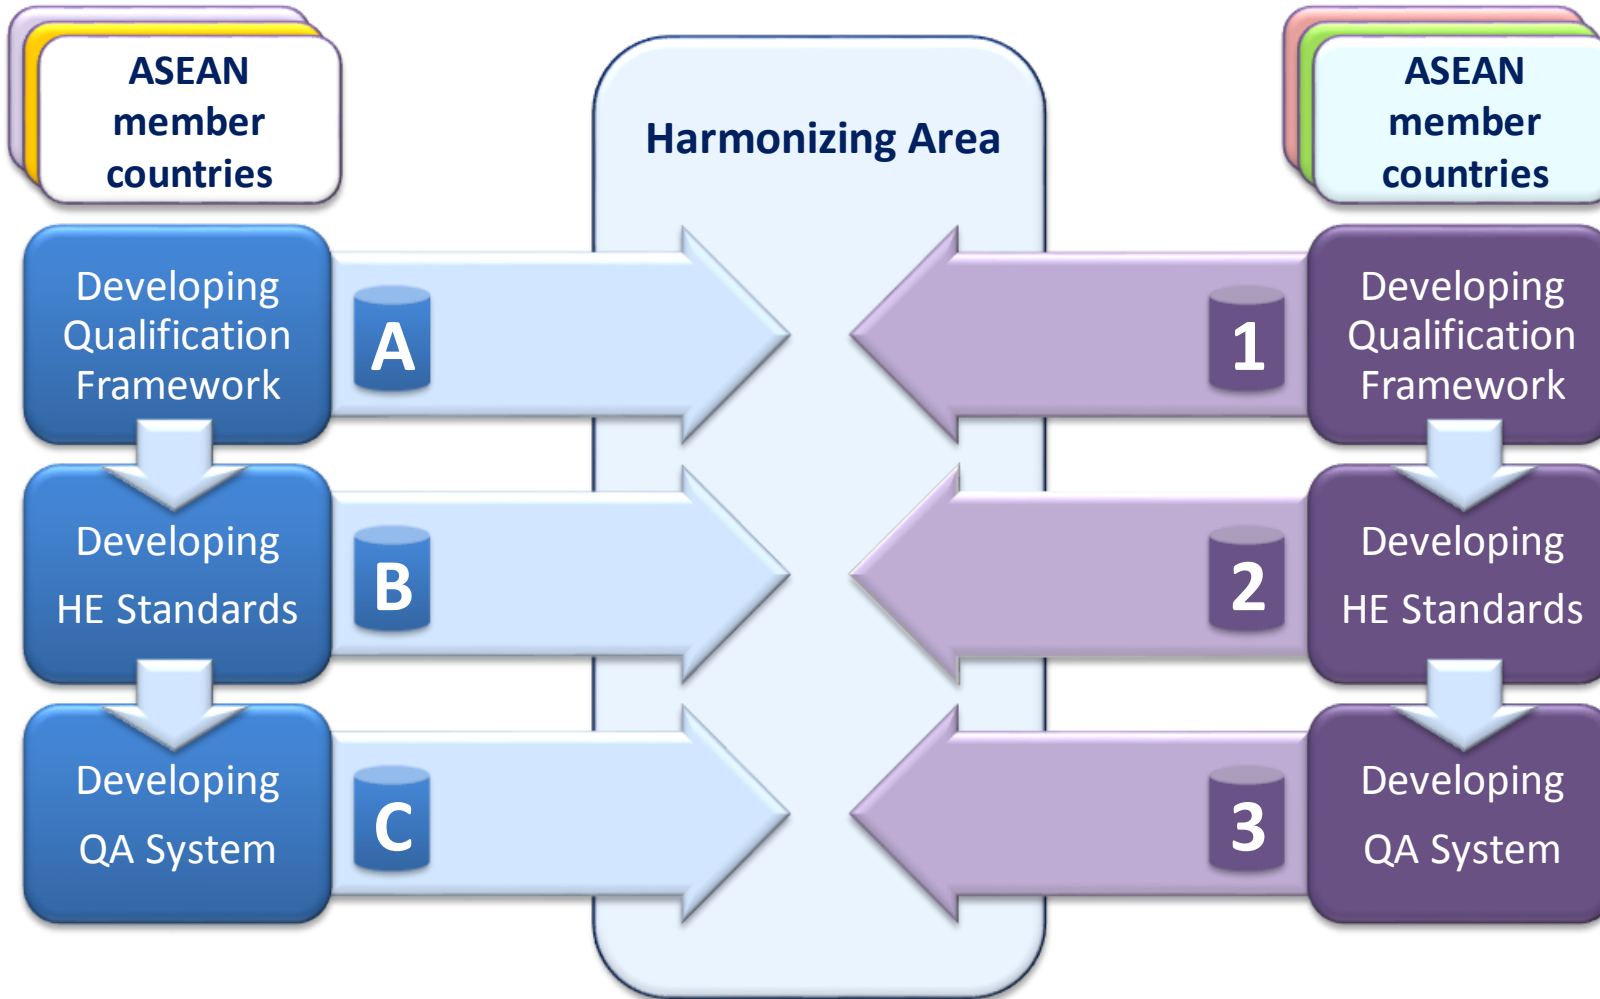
ASEAN member countries

Harmonizing Area

ASEAN member countries

Developing Qualification Framework

A

1

Developing Qualification Framework

Developing HE Standards

B

2

Developing HE Standards

Developing QA System

C

3

Developing QA System